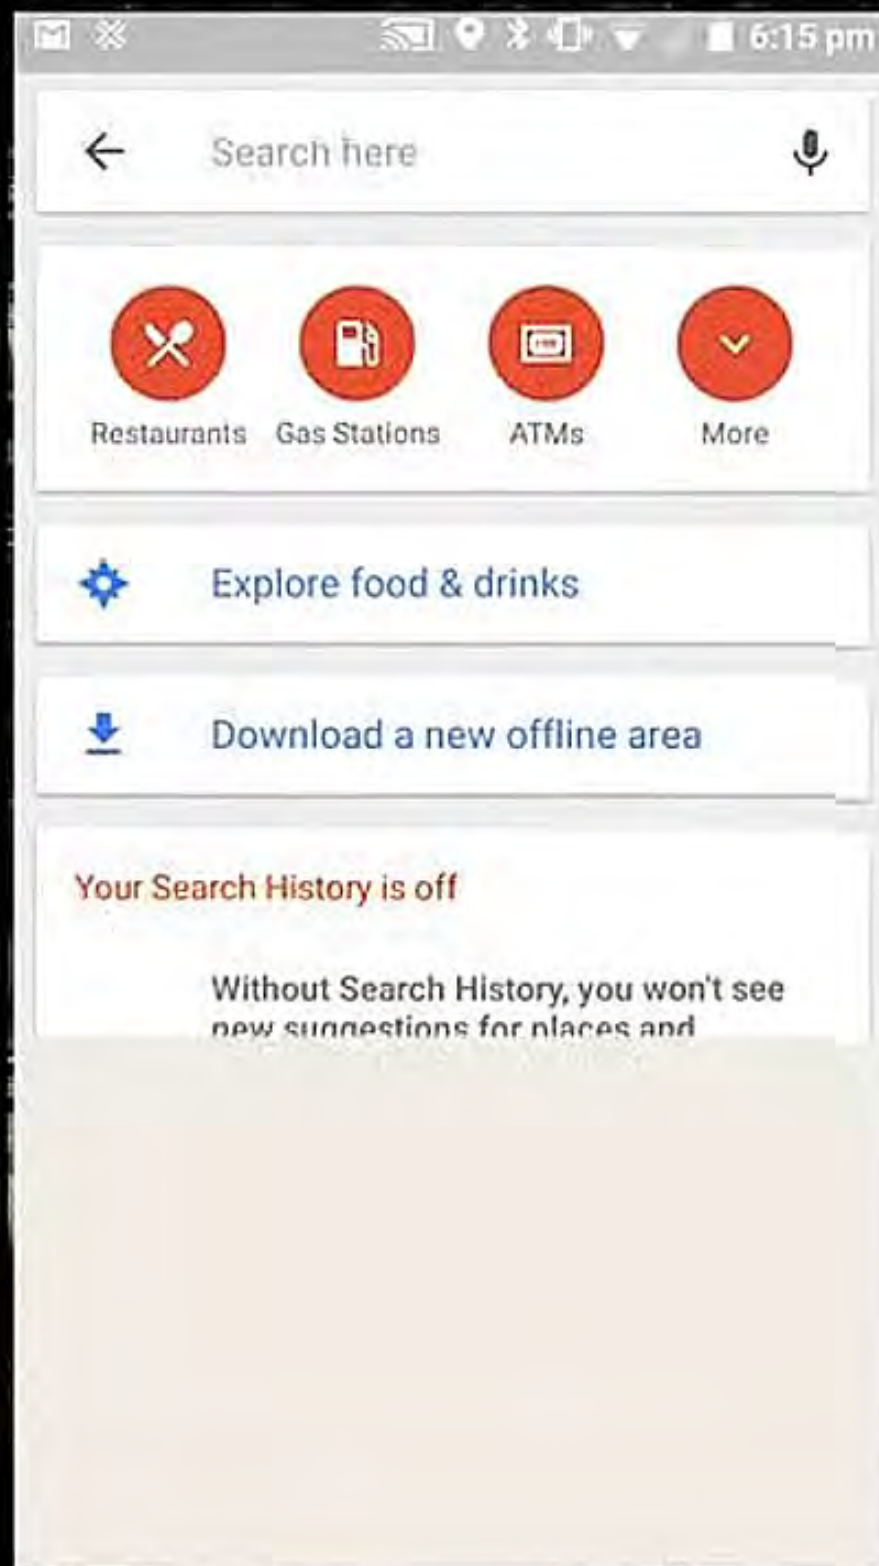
6:15 pm

Search here

Restaurants Gas Stations ATMs More

Explore food & drinks

Download a new offline area

Your Search History is off

Without Search History, you won't see new suggestions for places and